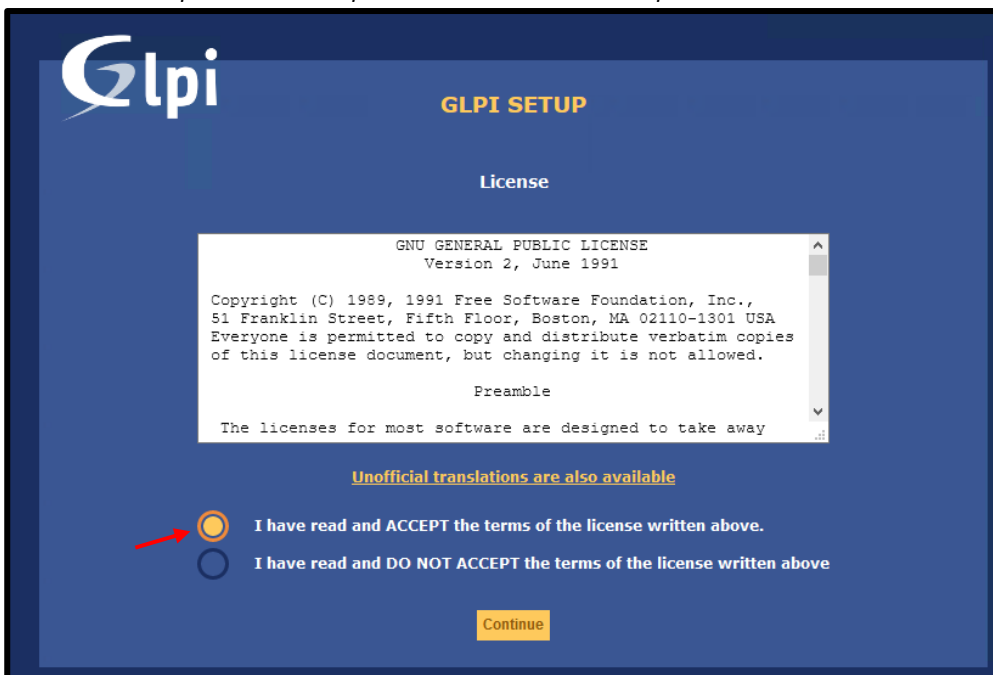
Glpi

GLPI SETUP

License

GNU GENERAL PUBLIC LICENSE
Version 2, June 1991

Copyright (C) 1989, 1991 Free Software Foundation, Inc., 51 Franklin Street, Fifth Floor, Boston, MA 02110-1301 USA Everyone is permitted to copy and distribute verbatim copies of this license document, but changing it is not allowed.

Preamble

The licenses for most software are designed to take away

Unofficial translations are also available

I have read and ACCEPT the terms of the license written above.

I have read and DO NOT ACCEPT the terms of the license written above

Continue